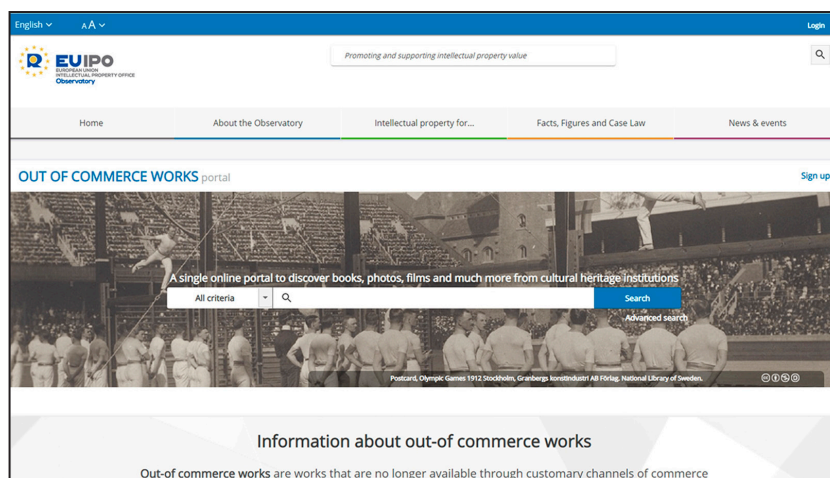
English ⌄ A A ⌄

Login

EUIPO
EUROPEAN UNION
INTELLECTUAL PROPERTY OFFICE
Observatory

Promoting and supporting intellectual property value

Home
About the Observatory
Intellectual property for...
Facts, Figures and Case Law
News & events

OUT OF COMMERCE WORKS portal

Sign up

A single online portal to discover books, photos, films and much more from cultural heritage institutions

All criteria

Search

Advanced search

Postcard, Olympic Games 1912 Stockholm, Granbergs konstindustri All Förlag. National Library of Sweden.

Information about out-of commerce works

Out-of commerce works are works that are no longer available through customary channels of commerce